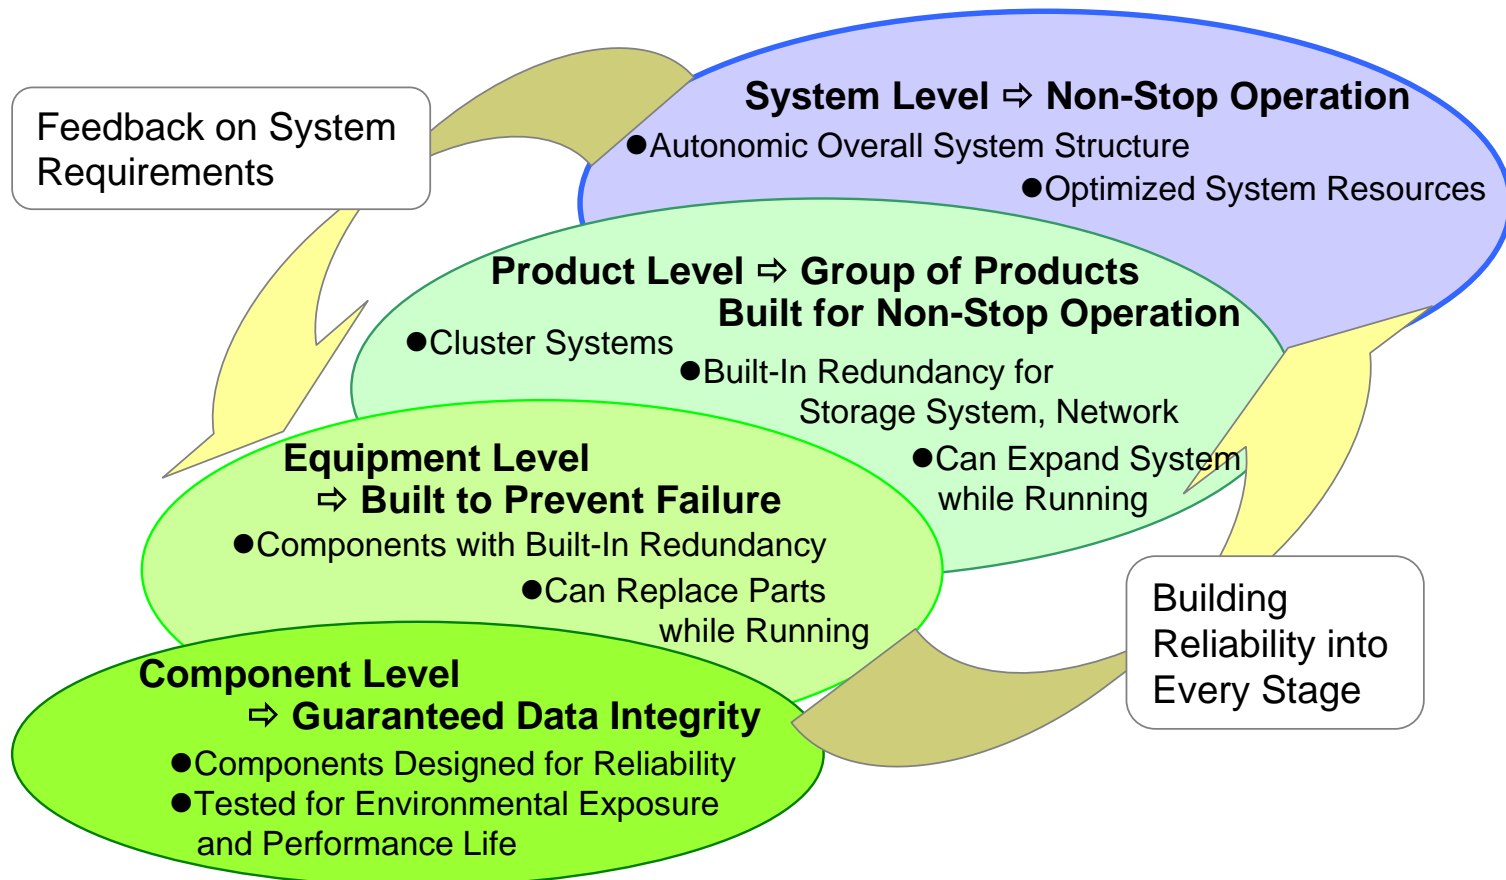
Feedback on System Requirements

System Level ⇨ Non-Stop Operation
●Autonomic Overall System Structure
●Optimized System Resources

Product Level ⇨ Group of Products Built for Non-Stop Operation
●Cluster Systems
●Built-In Redundancy for Storage System, Network
●Can Expand System while Running

Equipment Level ⇨ Built to Prevent Failure
●Components with Built-In Redundancy
●Can Replace Parts while Running

Component Level ⇨ Guaranteed Data Integrity
●Components Designed for Reliability
●Tested for Environmental Exposure and Performance Life

Building Reliability into Every Stage